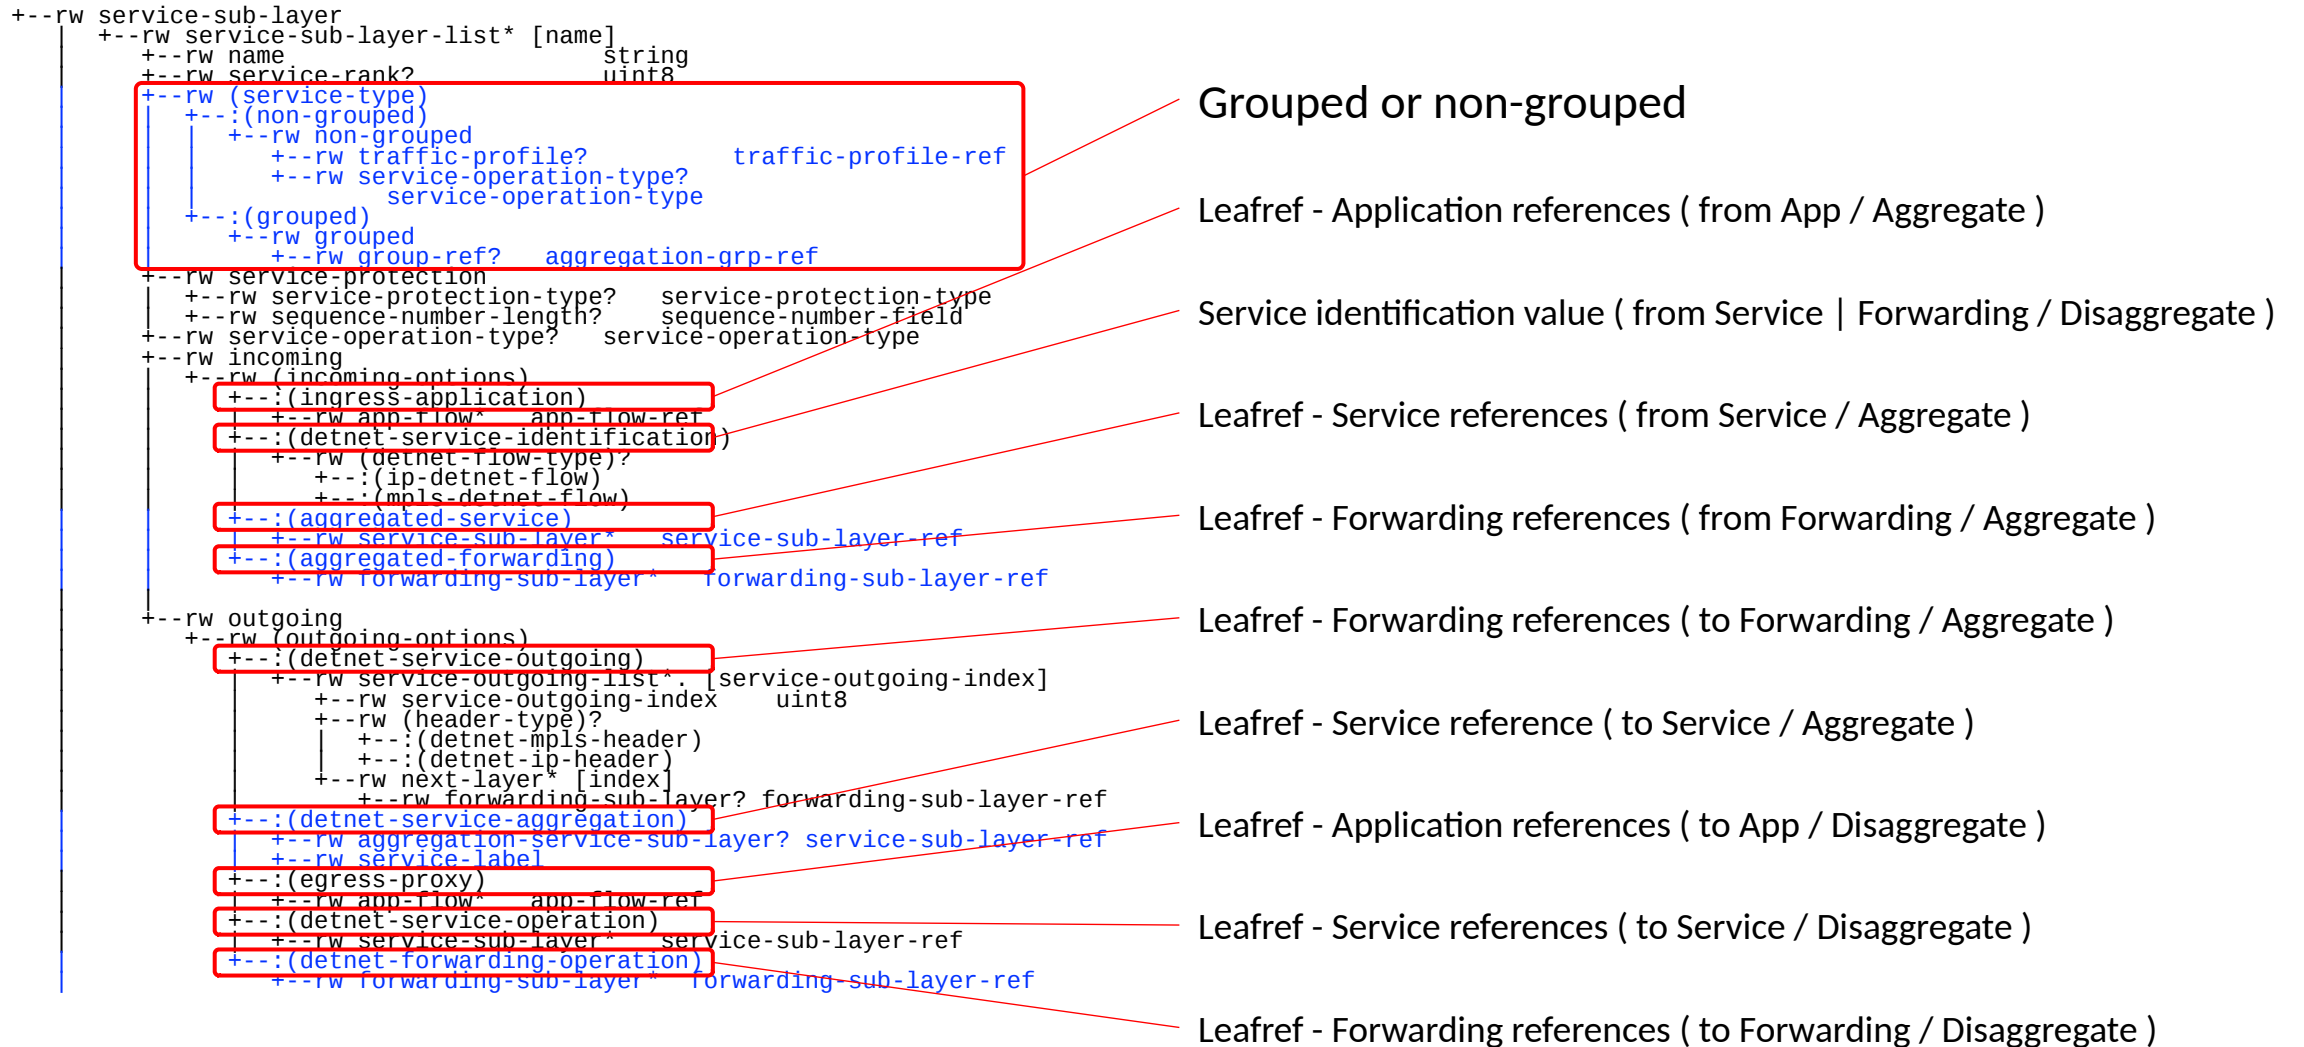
+--rw service-sub-layer
   +--rw service-sub-layer-list* [name]
      +--rw name                    string
      +--rw service-rank?           uint8
      +--rw (service-type)
      |  +--:(non-grouped)
      |  |  +--rw non-grouped
      |  |     +--rw traffic-profile?          traffic-profile-ref
      |  |     +--rw service-operation-type?
      |  |             service-operation-type
      |  +--:(grouped)
      |     +--rw grouped
      |        +--rw group-ref?    aggregation-grp-ref
      +--rw service-protection
      |  +--rw service-protection-type?    service-protection-type
      |  +--rw sequence-number-length?     sequence-number-field
      +--rw service-operation-type?    service-operation-type
      +--rw incoming
      |  +--rw (incoming-options)
      |     +--:(ingress-application)
      |     |  +--rw app-flow*    app-flow-ref
      |     +--:(detnet-service-identification)
      |     |  +--rw (detnet-flow-type)?
      |     |     +--:(ip-detnet-flow)
      |     |     +--:(mpls-detnet-flow)
      |     +--:(aggregated-service)
      |     |  +--rw service-sub-layer*    service-sub-layer-ref
      |     +--:(aggregated-forwarding)
      |        +--rw forwarding-sub-layer*    forwarding-sub-layer-ref
      +--rw outgoing
         +--rw (outgoing-options)
            +--:(detnet-service-outgoing)
            |  +--rw service-outgoing-list* [service-outgoing-index]
            |     +--rw service-outgoing-index    uint8
            |     +--rw (header-type)?
            |     |  +--:(detnet-mpls-header)
            |     |  +--:(detnet-ip-header)
            |     +--rw next-layer* [index]
            |        +--rw forwarding-sub-layer? forwarding-sub-layer-ref
            +--:(detnet-service-aggregation)
            |  +--rw aggregation-service-sub-layer? service-sub-layer-ref
            |  +--rw service-label
            +--:(egress-proxy)
            |  +--rw app-flow*    app-flow-ref
            +--:(detnet-service-operation)
            |  +--rw service-sub-layer*    service-sub-layer-ref
            +--:(detnet-forwarding-operation)
               +--rw forwarding-sub-layer*    forwarding-sub-layer-ref

Grouped or non-grouped

Leafref - Application references ( from App / Aggregate )

Service identification value ( from Service | Forwarding / Disaggregate )

Leafref - Service references ( from Service / Aggregate )

Leafref - Forwarding references ( from Forwarding / Aggregate )

Leafref - Forwarding references ( to Forwarding / Aggregate )

Leafref - Service reference ( to Service / Aggregate )

Leafref - Application references ( to App / Disaggregate )

Leafref - Service references ( to Service / Disaggregate )

Leafref - Forwarding references ( to Forwarding / Disaggregate )